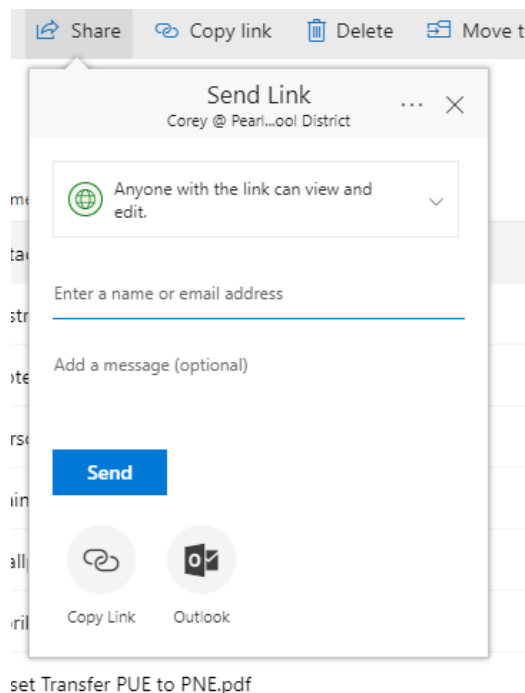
Share Copy link Delete Move t

Send Link
Corey @ Pearl...ool District

Anyone with the link can view and edit.

Enter a name or email address

Add a message (optional)

Send

Copy Link Outlook

me
ta
str
ote
rs
in
all
ril

set Transfer PUE to PNE.pdf